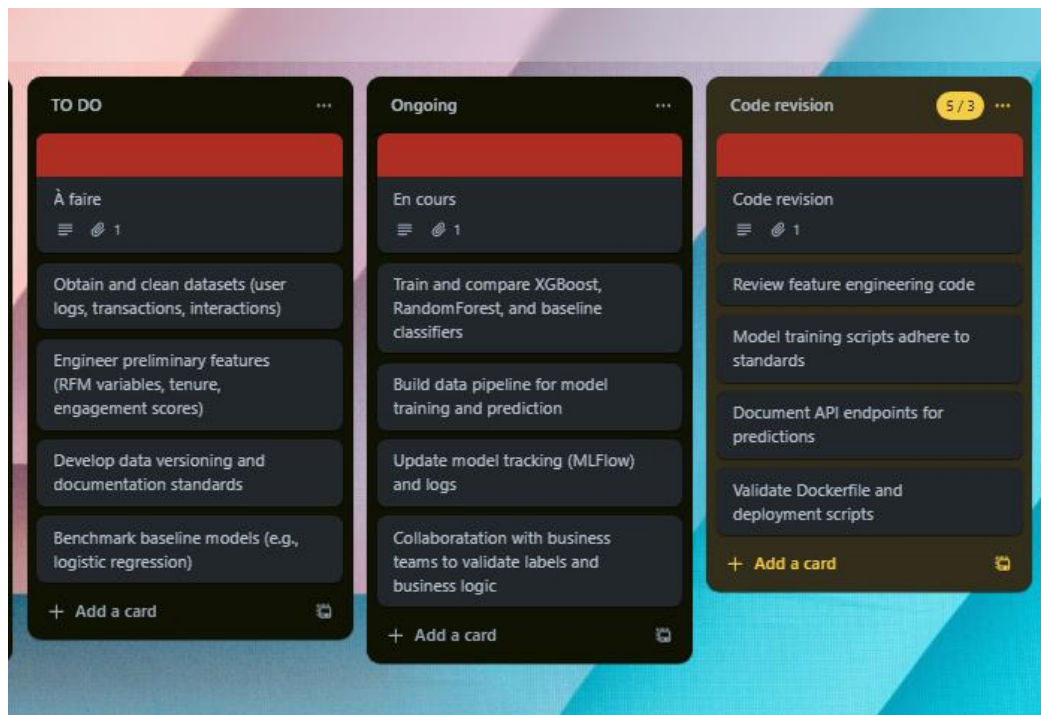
TO DO

···

À faire

1

Obtain and clean datasets (user logs, transactions, interactions)

Engineer preliminary features (RFM variables, tenure, engagement scores)

Develop data versioning and documentation standards

Benchmark baseline models (e.g., logistic regression)

+ Add a card

Ongoing

···

En cours

1

Train and compare XGBoost, RandomForest, and baseline classifiers

Build data pipeline for model training and prediction

Update model tracking (MLFlow) and logs

Collaboratation with business teams to validate labels and business logic

+ Add a card

Code revision

5 / 3

···

Code revision

1

Review feature engineering code

Model training scripts adhere to standards

Document API endpoints for predictions

Validate Dockerfile and deployment scripts

+ Add a card